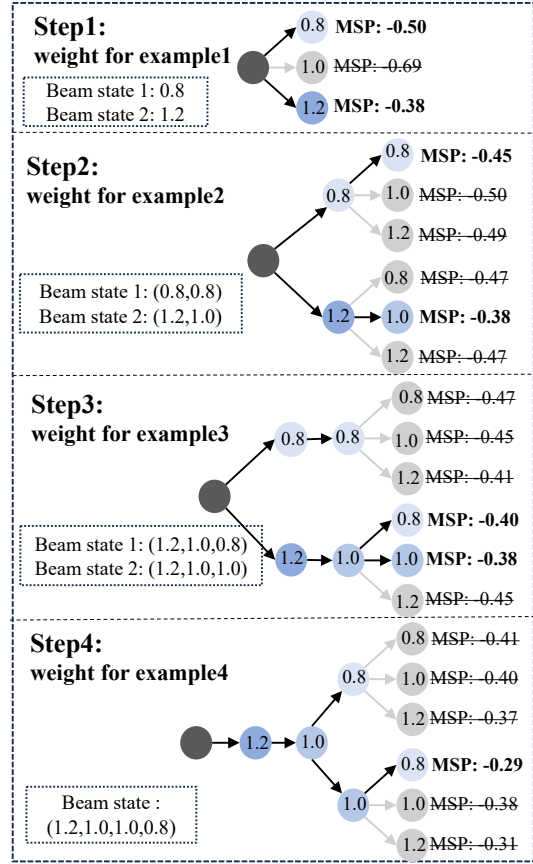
Step1:
weight for example1

Beam state 1: 0.8
Beam state 2: 1.2

0.8 MSP: -0.50
1.0 MSP: -0.69
1.2 MSP: -0.38

Step2:
weight for example2

Beam state 1: (0.8,0.8)
Beam state 2: (1.2,1.0)

0.8
1.2
0.8 MSP: -0.45
1.0 MSP: -0.50
1.2 MSP: -0.49
0.8 MSP: -0.47
1.0 MSP: -0.38
1.2 MSP: -0.47

Step3:
weight for example3

Beam state 1: (1.2,1.0,0.8)
Beam state 2: (1.2,1.0,1.0)

0.8 0.8
1.2 1.0
0.8 MSP: -0.47
1.0 MSP: -0.45
1.2 MSP: -0.41
0.8 MSP: -0.40
1.0 MSP: -0.38
1.2 MSP: -0.45

Step4:
weight for example4

Beam state :
(1.2,1.0,1.0,0.8)

1.2 1.0
0.8
1.0
0.8 MSP: -0.41
1.0 MSP: -0.40
1.2 MSP: -0.37
0.8 MSP: -0.29
1.0 MSP: -0.38
1.2 MSP: -0.31